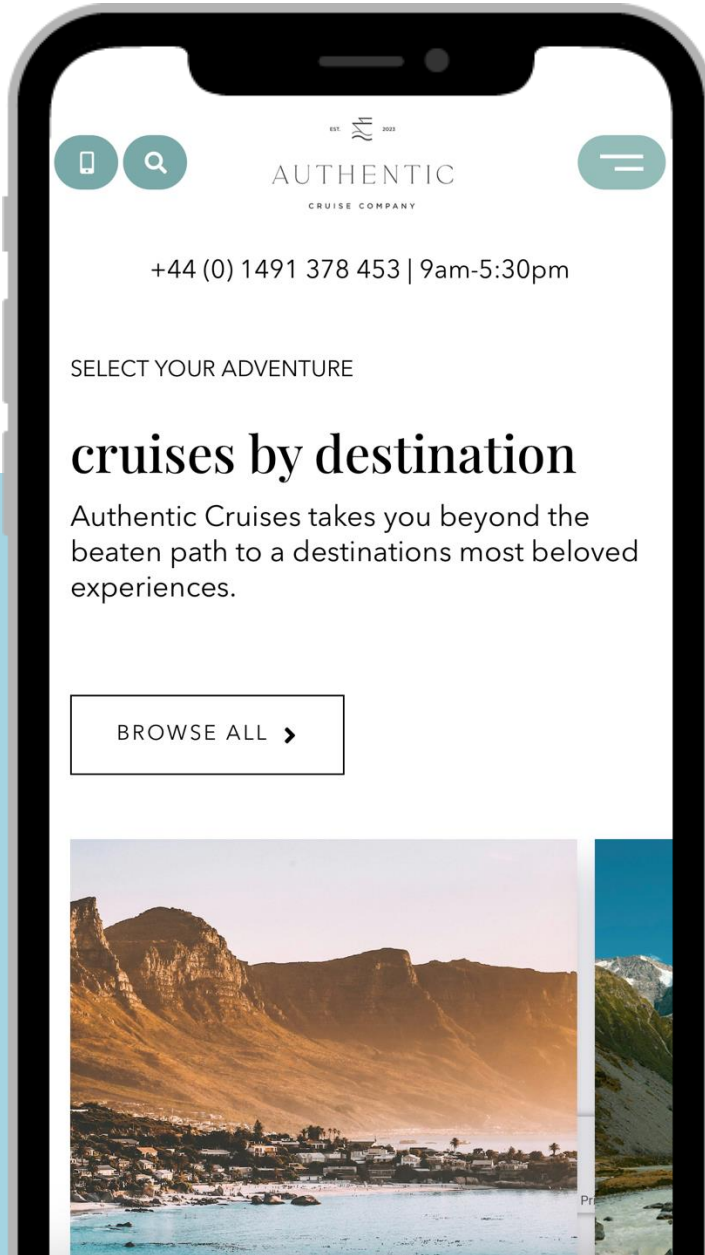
EST. 2023

AUTHENTIC

CRUISE COMPANY

+44 (0) 1491 378 453 | 9am-5:30pm

SELECT YOUR ADVENTURE

cruises by destination

Authentic Cruises takes you beyond the beaten path to a destinations most beloved experiences.

BROWSE ALL

Pr